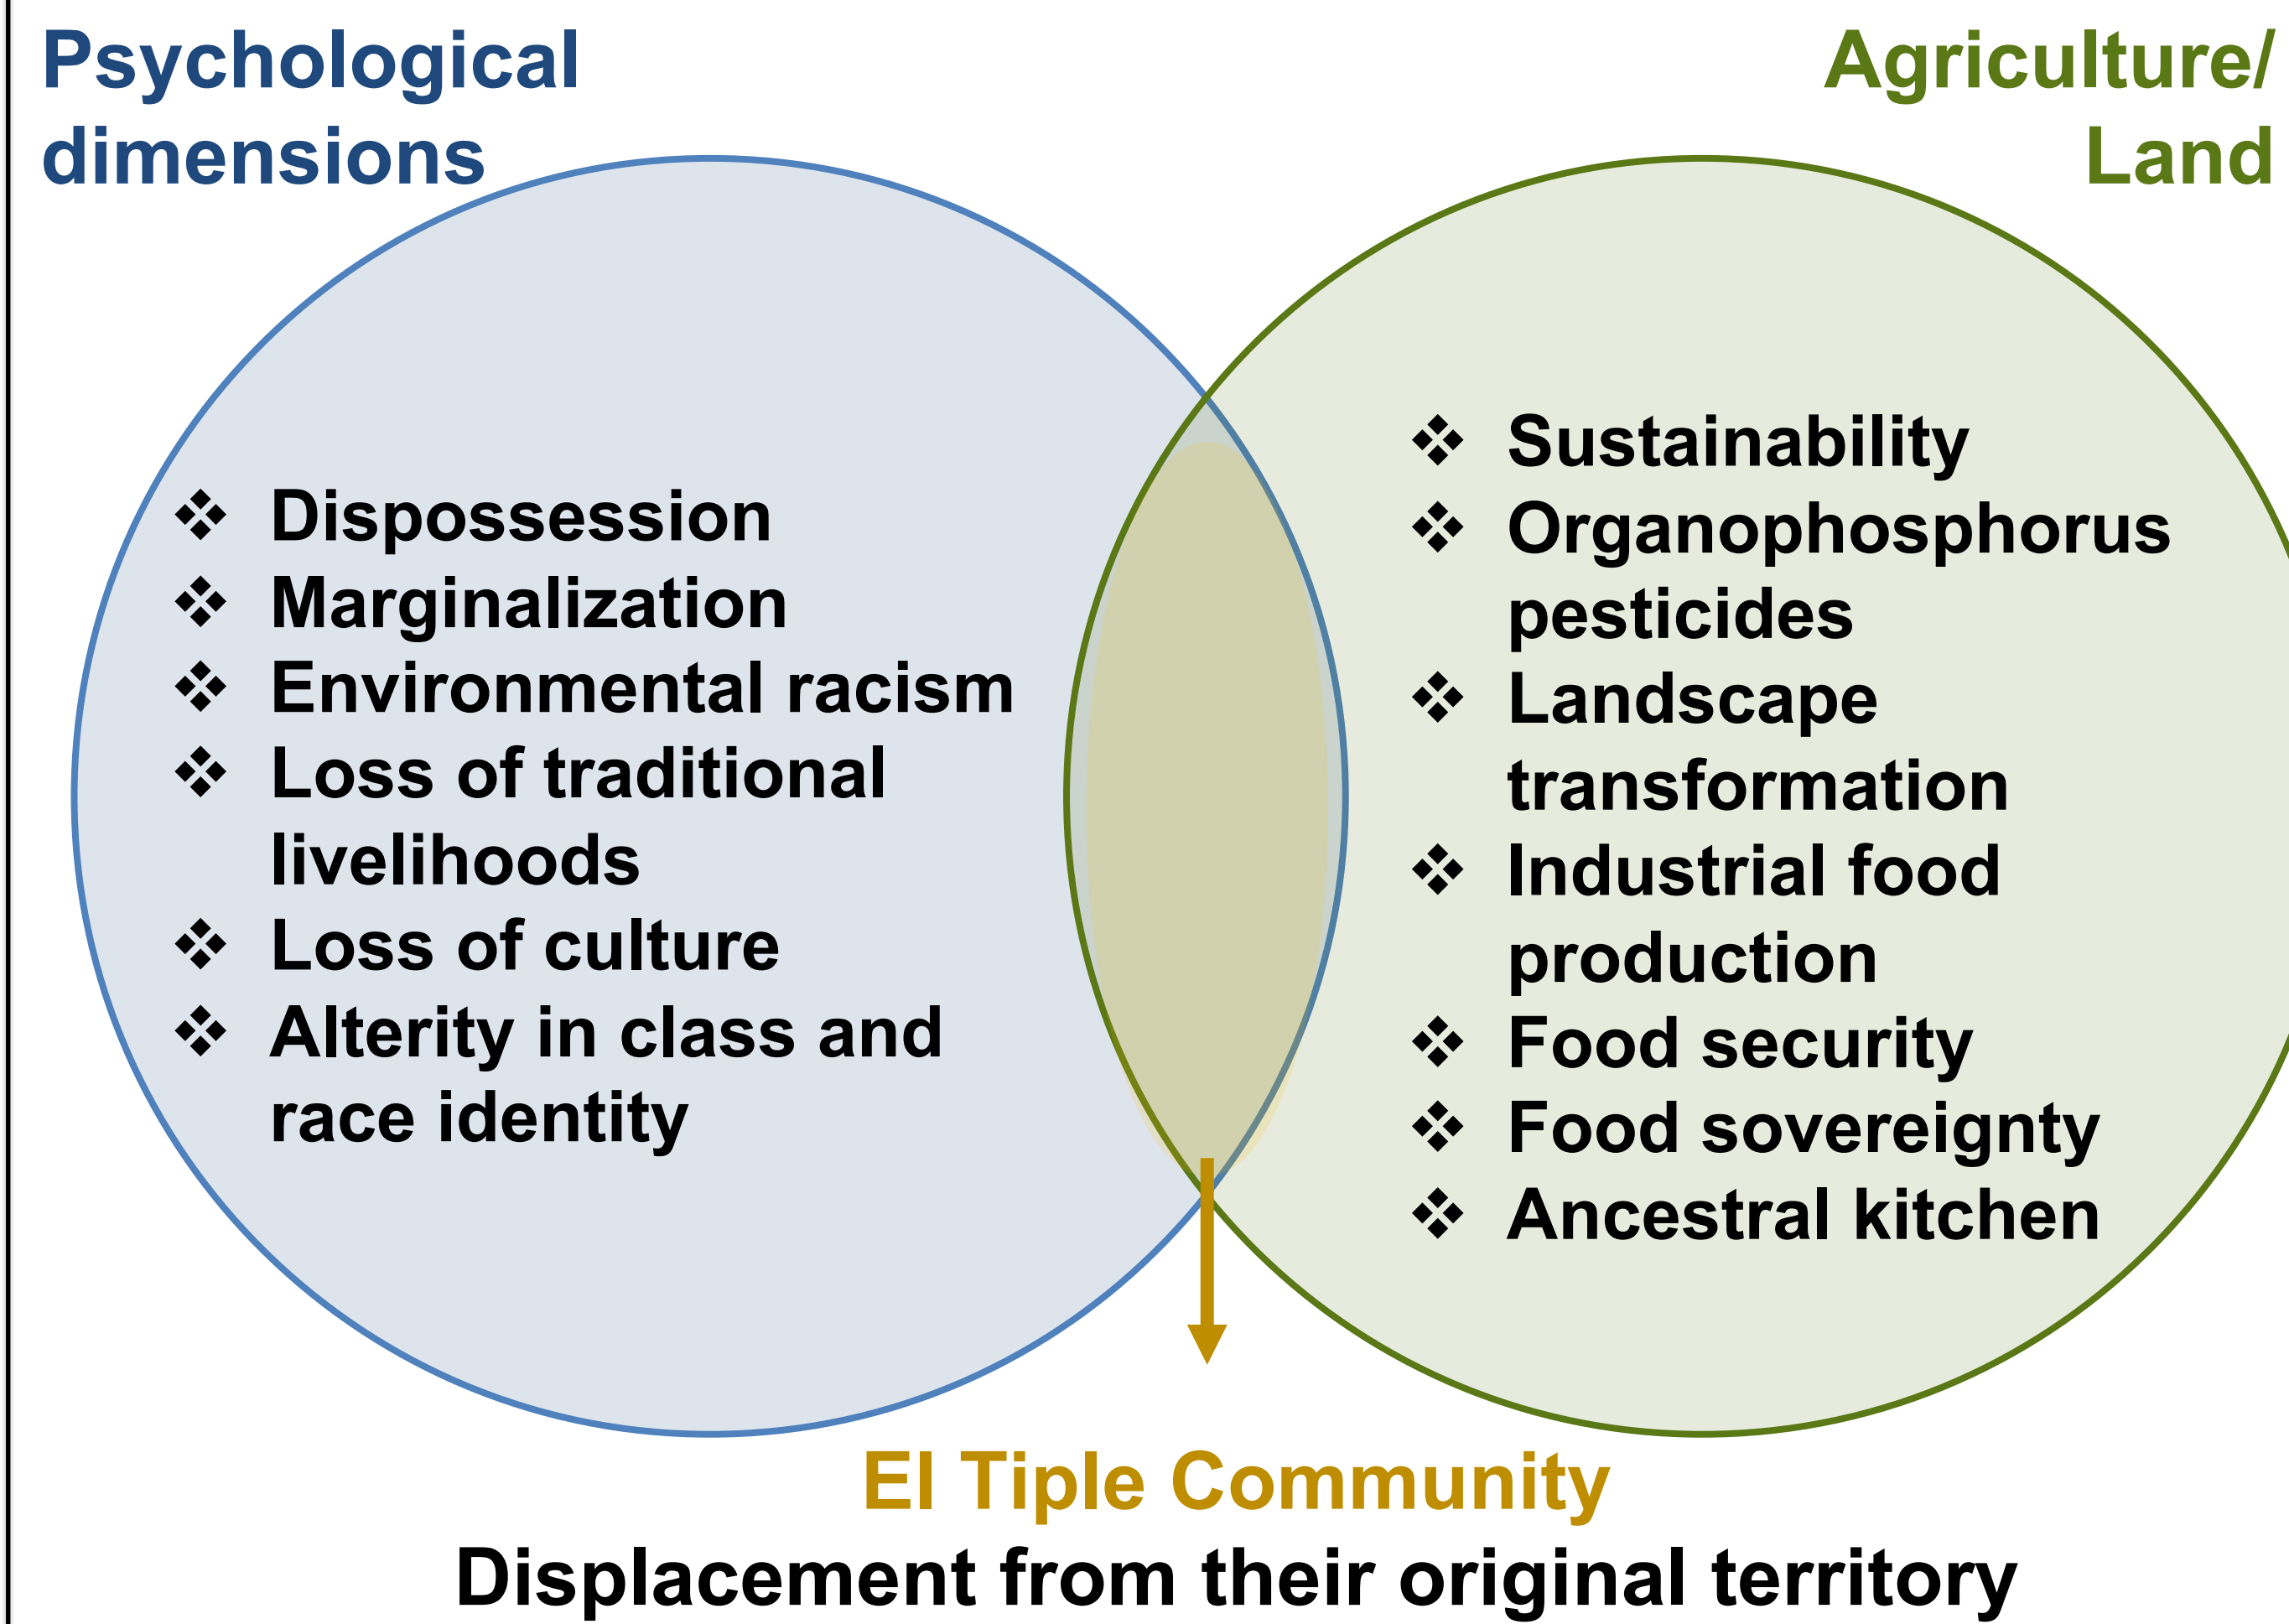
Psychological dimensions

Agriculture/ Land

❖ Dispossession
❖ Marginalization
❖ Environmental racism
❖ Loss of traditional livelihoods
❖ Loss of culture
❖ Alterity in class and race identity

❖ Sustainability
❖ Organophosphorus pesticides
❖ Landscape transformation
❖ Industrial food production
❖ Food security
❖ Food sovereignty
❖ Ancestral kitchen

El Tiple Community
Displacement from their original territory